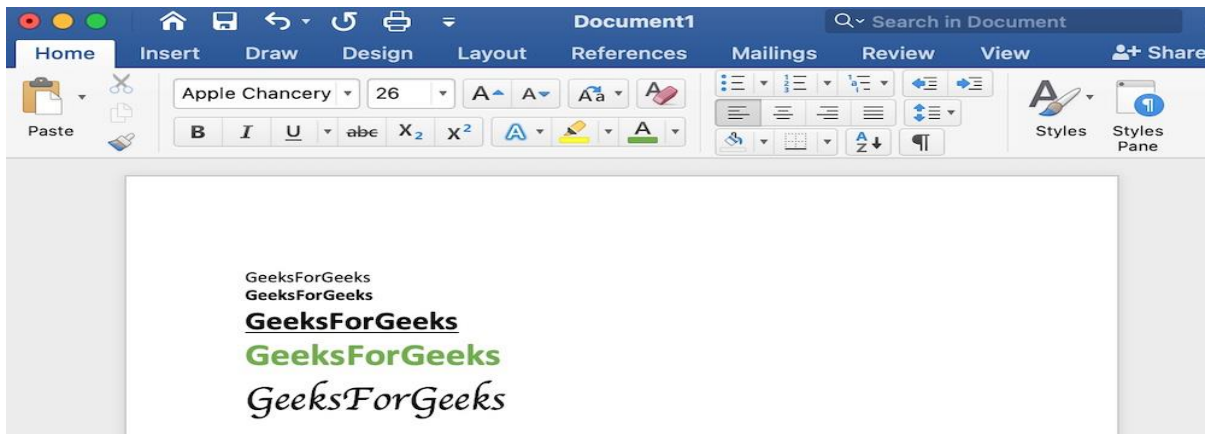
Document1

Search in Document

Home Insert Draw Design Layout References Mailings Review View Share

Paste

Apple Chancery 26

B I U abc $X_2$ $X^2$

Styles

Styles Pane

GeeksForGeeks
GeeksForGeeks
GeeksForGeeks
GeeksForGeeks
GeeksForGeeks